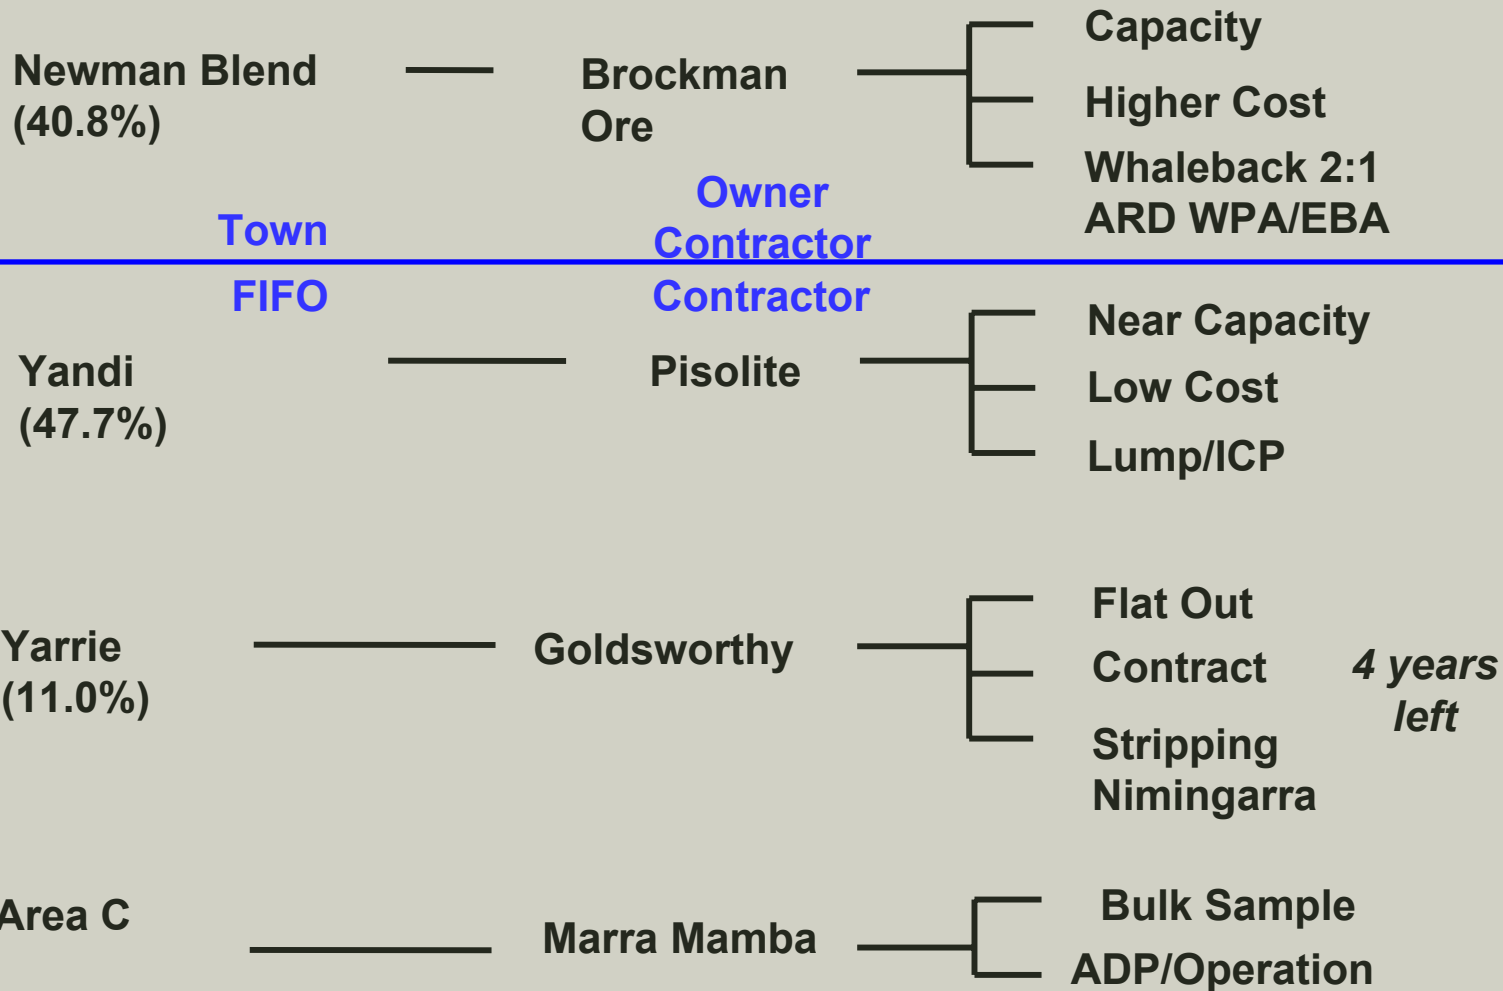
Newman Blend (40.8%)

Brockman Ore

Capacity

Higher Cost

Whaleback 2:1

ARD WPA/EBA

Town

Owner Contractor

FIFO

Contractor

Yandi (47.7%)

Pisolite

Near Capacity

Low Cost

Lump/ICP

Yarrie (11.0%)

Goldsworthy

Flat Out

Contract

4 years left

Stripping Nimingarra

Area C

Marra Mamba

Bulk Sample

ADP/Operation